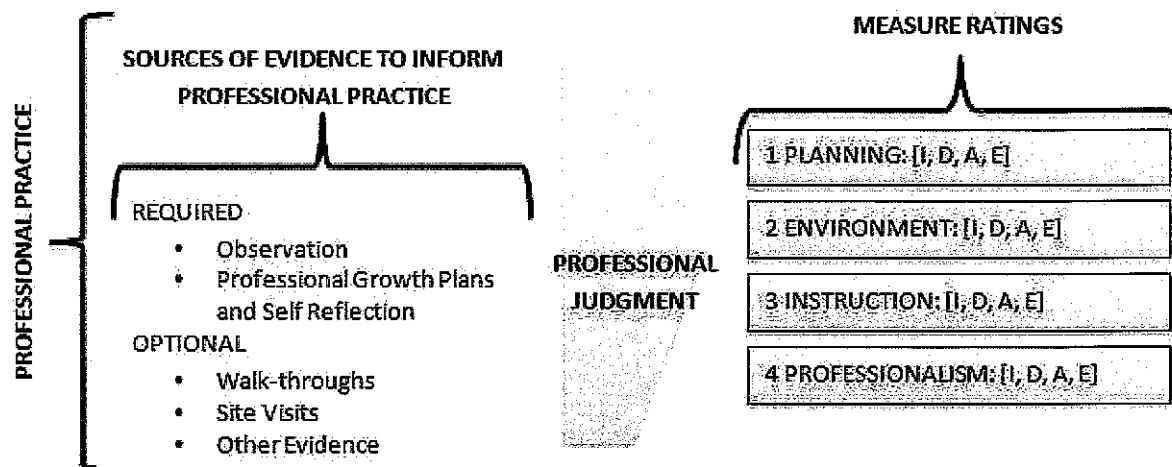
PROFESSIONAL PRACTICE

SOURCES OF EVIDENCE TO INFORM PROFESSIONAL PRACTICE

REQUIRED
- Observation
- Professional Growth Plans and Self Reflection

OPTIONAL
- Walk-throughs
- Site Visits
- Other Evidence

PROFESSIONAL JUDGMENT

MEASURE RATINGS

1 PLANNING: [I, D, A, E]

2 ENVIRONMENT: [I, D, A, E]

3 INSTRUCTION: [I, D, A, E]

4 PROFESSIONALISM: [I, D, A, E]